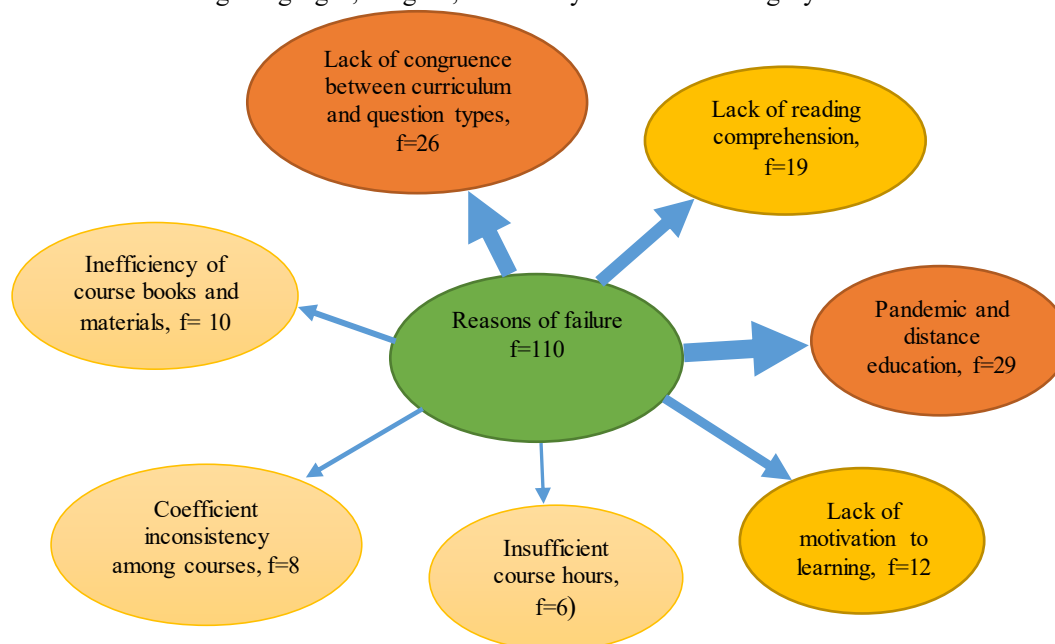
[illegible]

Lack of congruence between curriculum and question types, f=26

Lack of reading comprehension, f=19

Inefficiency of course books and materials, f= 10

Reasons of failure f=110

Pandemic and distance education, f=29

Coefficient inconsistency among courses, f=8

Insufficient course hours, f=6)

Lack of motivation to learning, f=12